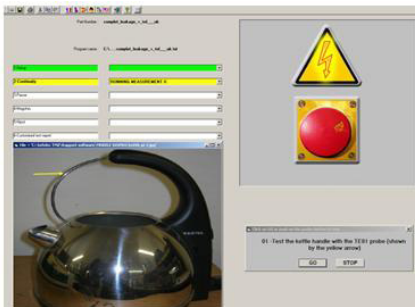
Part Number complet_leakage_c_tcl___ok

Program name D:\...\complet_leakage_c_tcl___ok.tst

RUNNING MEASUREMENT 0

01 - Test the kettle handle with the TC01 probe (shown by the yellow arrow)

GO

STOP